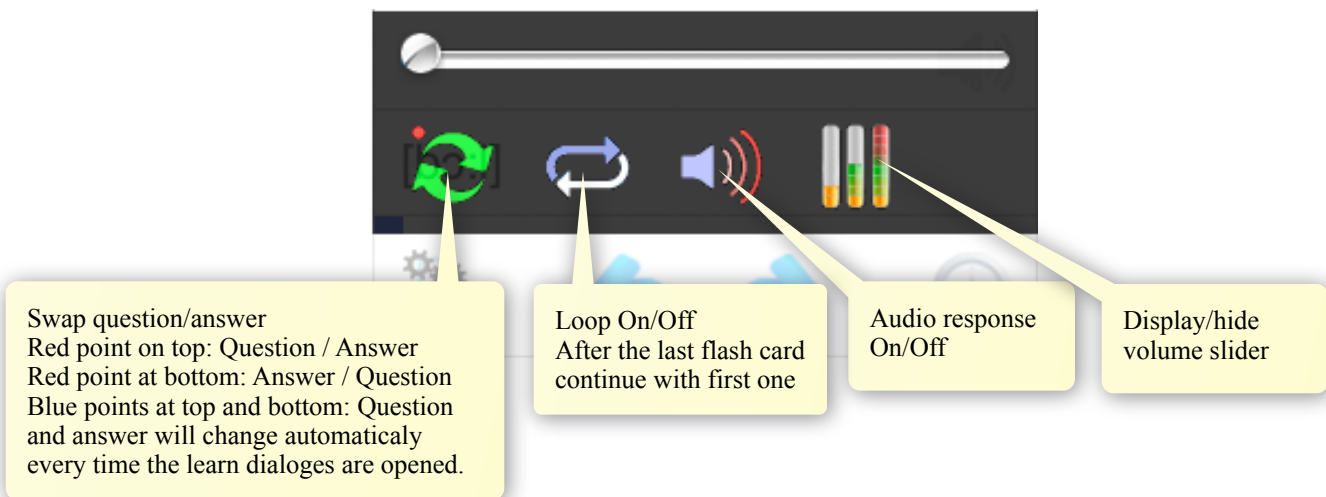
Swap question/answer
Red point on top: Question / Answer
Red point at bottom: Answer / Question
Blue points at top and bottom: Question and answer will change automaticaly every time the learn dialoges are opened.

Loop On/Off
After the last flash card continue with first one

Audio response On/Off

Display/hide volume slider